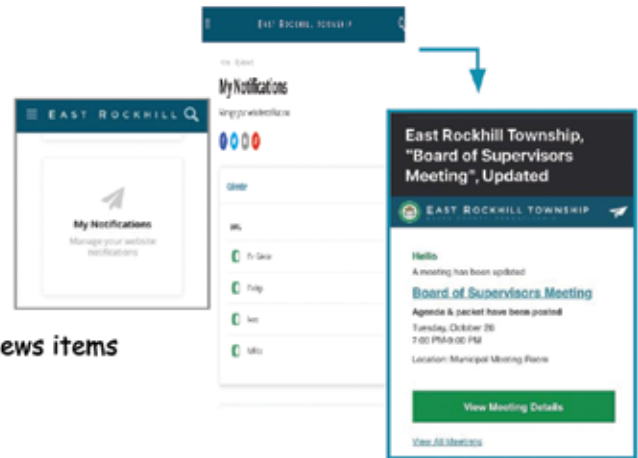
EAST ROCKHILL, TOWNSHIP

My Notifications

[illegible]

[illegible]

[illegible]

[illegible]

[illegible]

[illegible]

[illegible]

EAST ROCKHILL

My Notifications

Manage your website notifications

ews items

East Rockhill Township, "Board of Supervisors Meeting", Updated

EAST ROCKHILL TOWNSHIP

Hello

A meeting has been updated

Board of Supervisors Meeting

Agenda & packet have been posted

Tuesday, October 26
7:00 PM-9:00 PM

Location: Municipal Meeting Room

View Meeting Details

View All Meetings